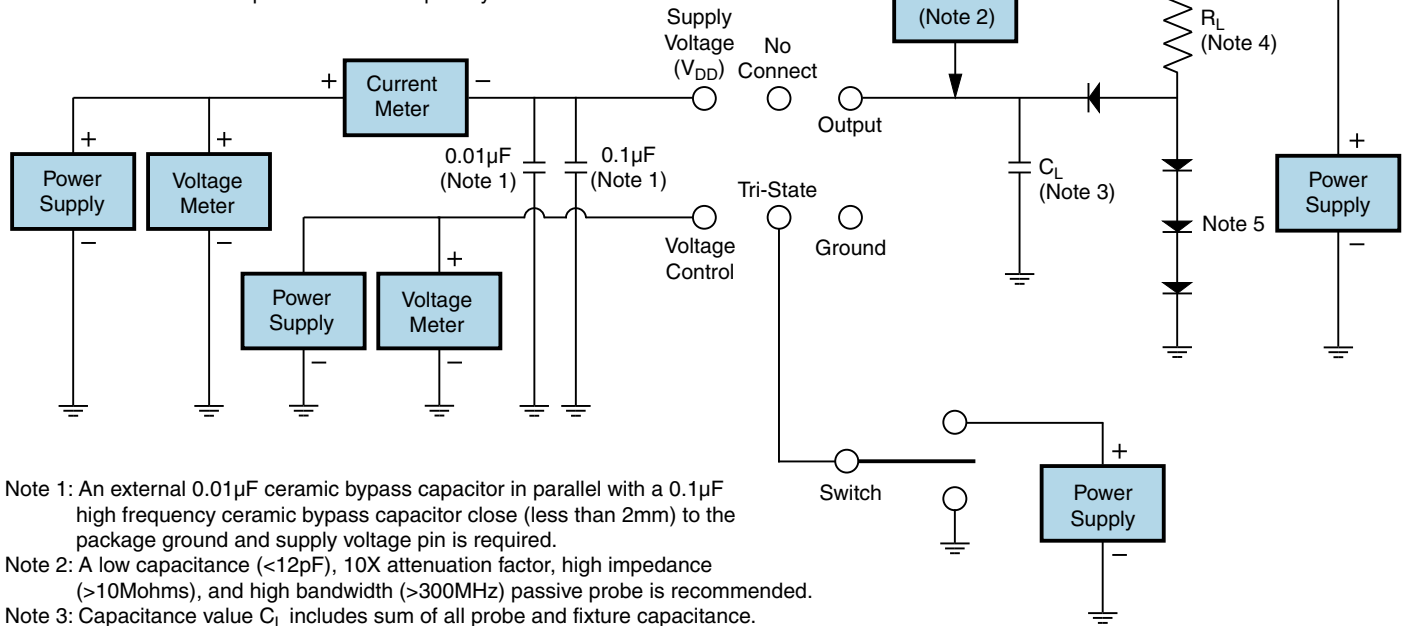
Supply Voltage ($V_{DD}$)

No Connect

(Note 2)

$R_L$ (Note 4)

+

Current Meter

−

+

+

Power Supply

−

Voltage Meter

−

0.01µF (Note 1)

0.1µF (Note 1)

Output

$C_L$ (Note 3)

Note 5

+

Power Supply

−

Tri-State

Voltage Control

Ground

+

Power Supply

−

Voltage Meter

−

+

Switch

Power Supply

−

Note 1: An external 0.01µF ceramic bypass capacitor in parallel with a 0.1µF high frequency ceramic bypass capacitor close (less than 2mm) to the package ground and supply voltage pin is required.
Note 2: A low capacitance (<12pF), 10X attenuation factor, high impedance (>10Mohms), and high bandwidth (>300MHz) passive probe is recommended.
Note 3: Capacitance value $C_L$ includes sum of all probe and fixture capacitance.